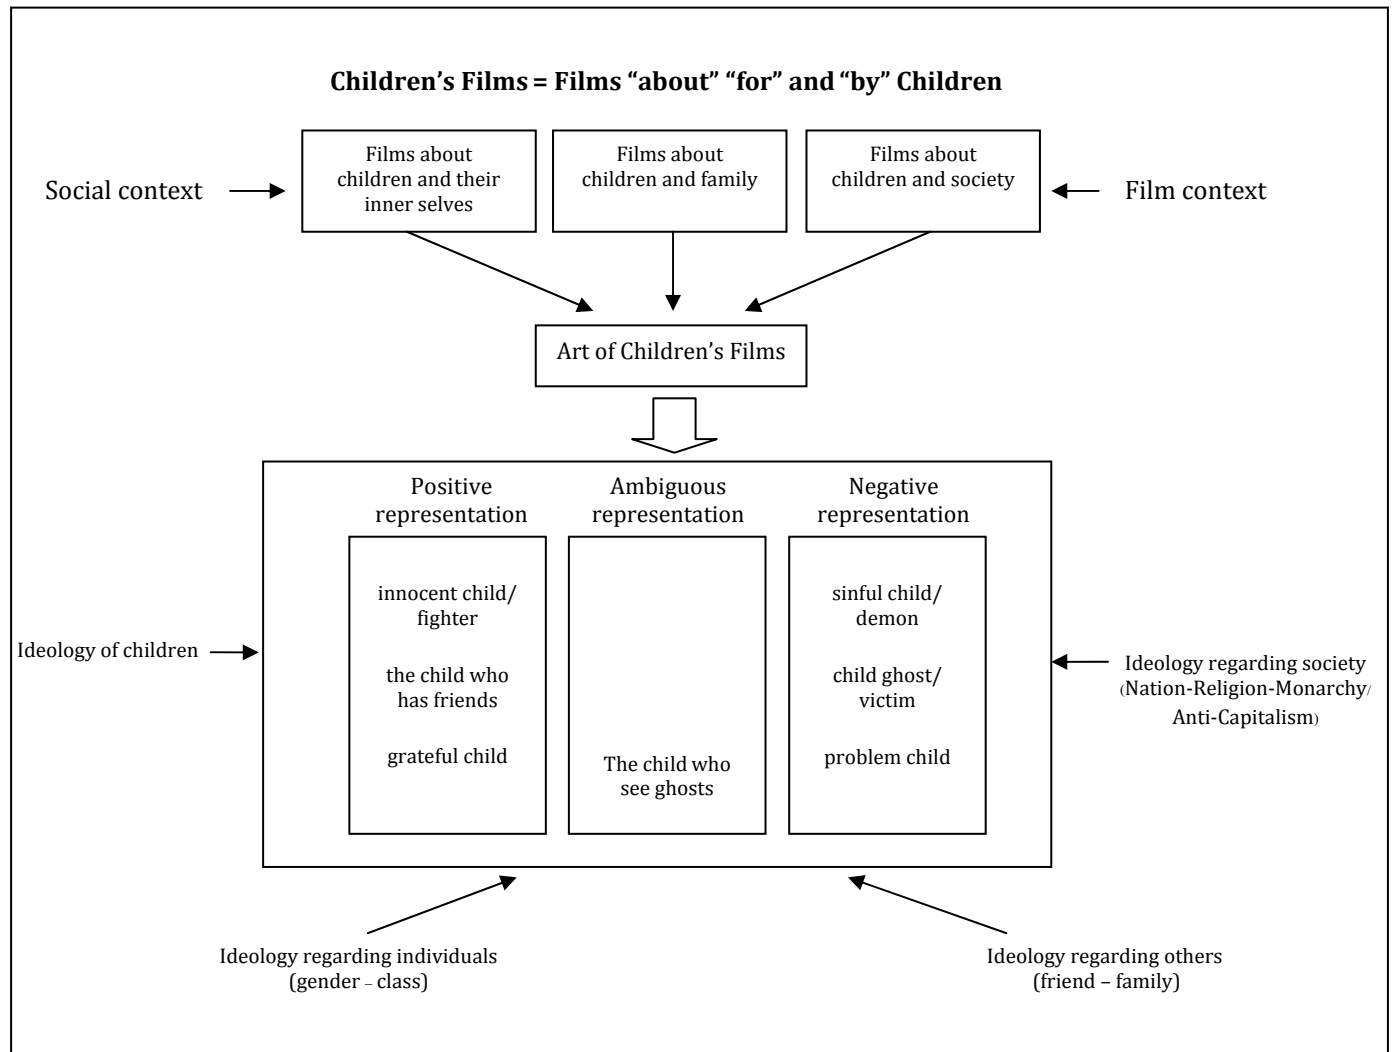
**Children's Films = Films "about" "for" and "by" Children**

Social context

Films about children and their inner selves

Films about children and family

Films about children and society

Film context

Art of Children's Films

Ideology of children

Positive representation

innocent child/ fighter

the child who has friends

grateful child

Ambiguous representation

The child who see ghosts

Negative representation

sinful child/ demon

child ghost/ victim

problem child

Ideology regarding society (Nation-Religion-Monarchy/ Anti-Capitalism)

Ideology regarding individuals (gender – class)

Ideology regarding others (friend – family)